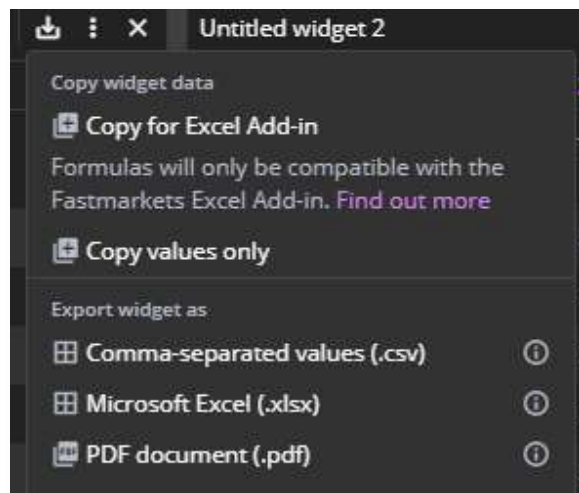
Untitled widget 2

Copy widget data

Copy for Excel Add-in

Formulas will only be compatible with the Fastmarkets Excel Add-in. Find out more

Copy values only

Export widget as

Comma-separated values (.csv)

Microsoft Excel (.xlsx)

PDF document (.pdf)